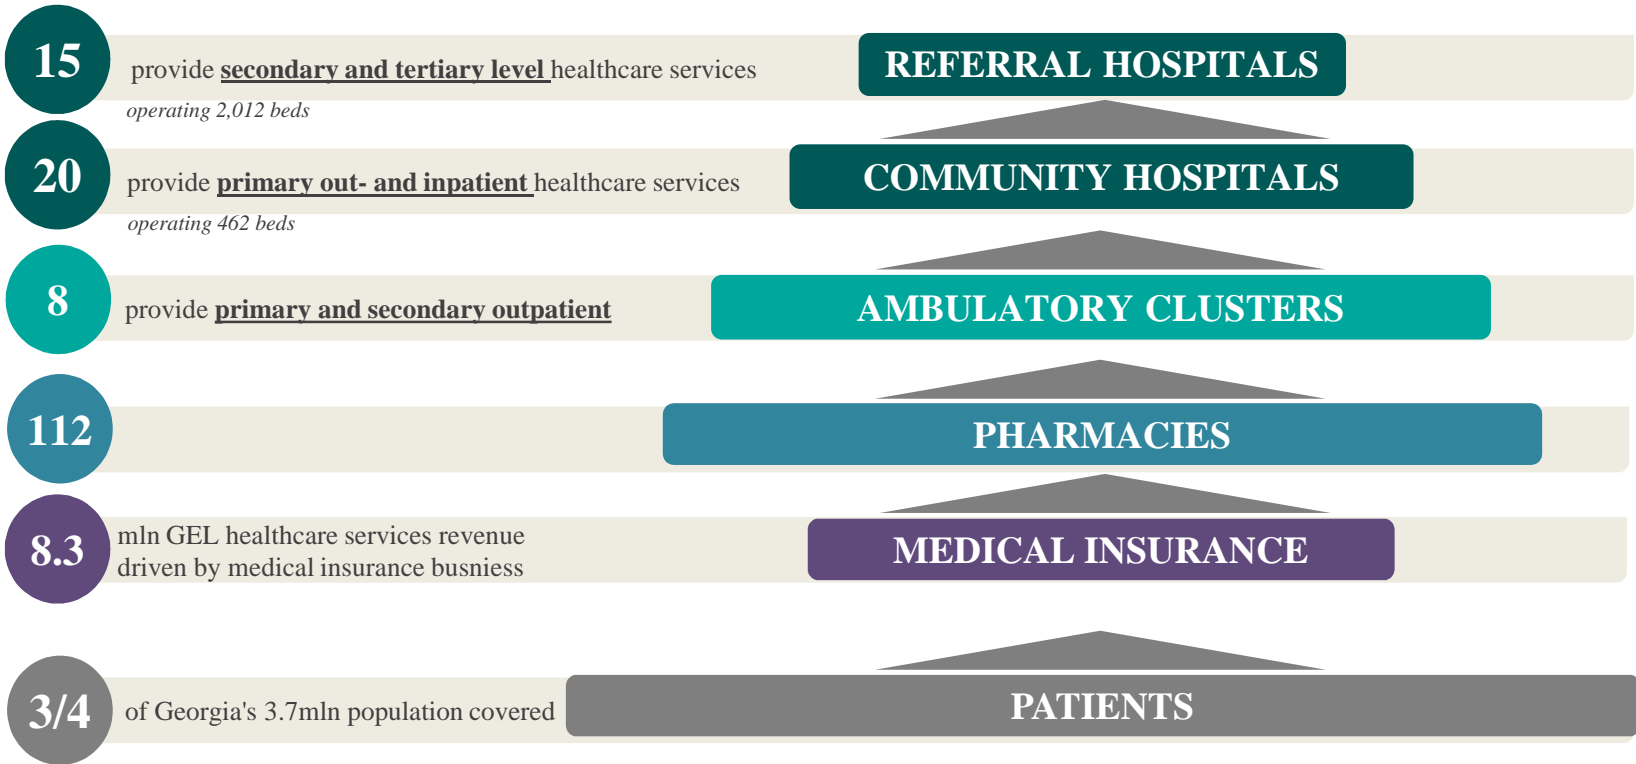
15 provide secondary and tertiary level healthcare services

operating 2,012 beds

REFERRAL HOSPITALS

20 provide primary out- and inpatient healthcare services

operating 462 beds

COMMUNITY HOSPITALS

8 provide primary and secondary outpatient

AMBULATORY CLUSTERS

112

PHARMACIES

8.3 mln GEL healthcare services revenue driven by medical insurance busniess

MEDICAL INSURANCE

3/4 of Georgia's 3.7mln population covered

PATIENTS